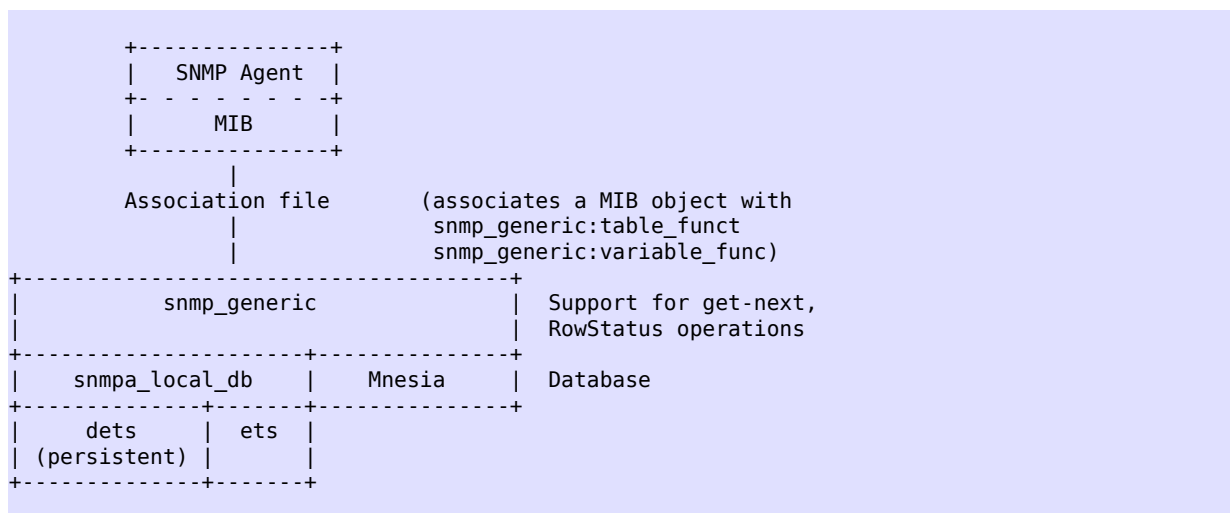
SNMP Agent

MIB

Association file (associates a MIB object with snmp_generic:table_funct snmp_generic:variable_func)

| snmp_generic | | Support for get-next, RowStatus operations |
|---|---|---|
| snmpa_local_db | Mnesia | Database |
| dets (persistent) | ets | |